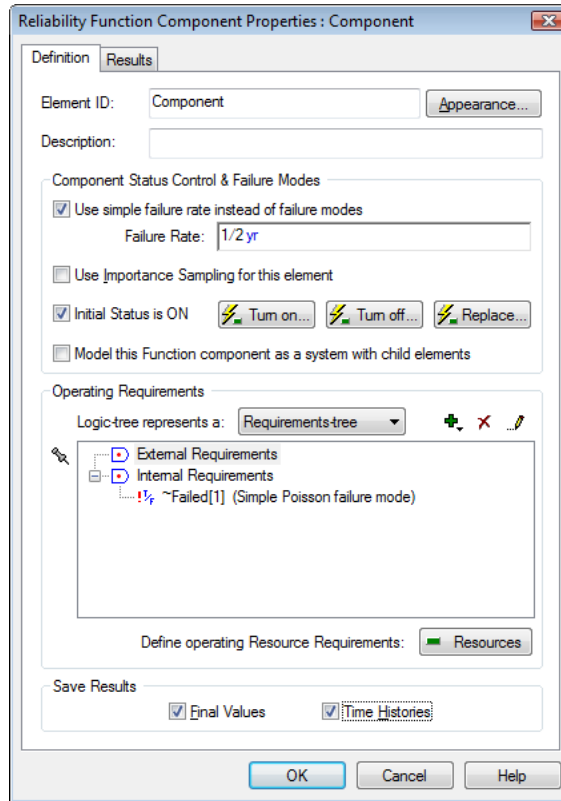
Reliability Function Component Properties : Component

Definition | Results

Element ID: Component | Appearance...

Description:

Component Status Control & Failure Modes

Use simple failure rate instead of failure modes

Failure Rate: 1/2 yr

Use Importance Sampling for this element

Initial Status is ON | Turn on... | Turn off... | Replace...

Model this Function component as a system with child elements

Operating Requirements

Logic-tree represents a: Requirements-tree

External Requirements

Internal Requirements

~Failed[1] (Simple Poisson failure mode)

Define operating Resource Requirements: Resources

Save Results

Final Values | Time Histories

OK | Cancel | Help